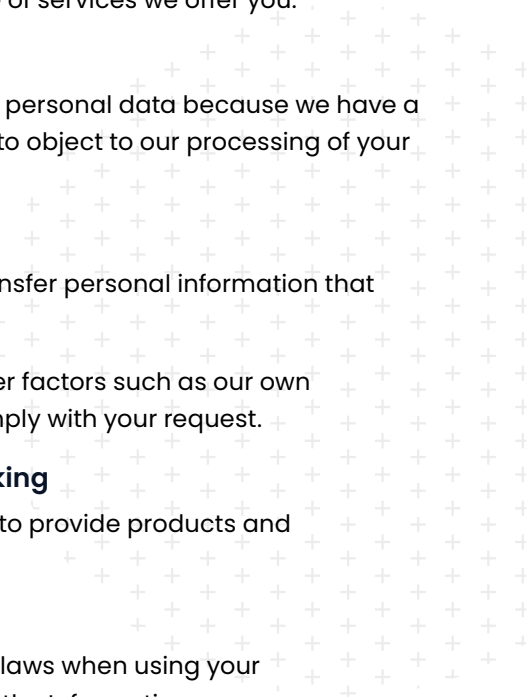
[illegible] of services we offer you.

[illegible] personal data because we have a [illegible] to object to our processing of your

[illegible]nsfer personal information that

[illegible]er factors such as our own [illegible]ply with your request.

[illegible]king

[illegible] to provide products and

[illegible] laws when using your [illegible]